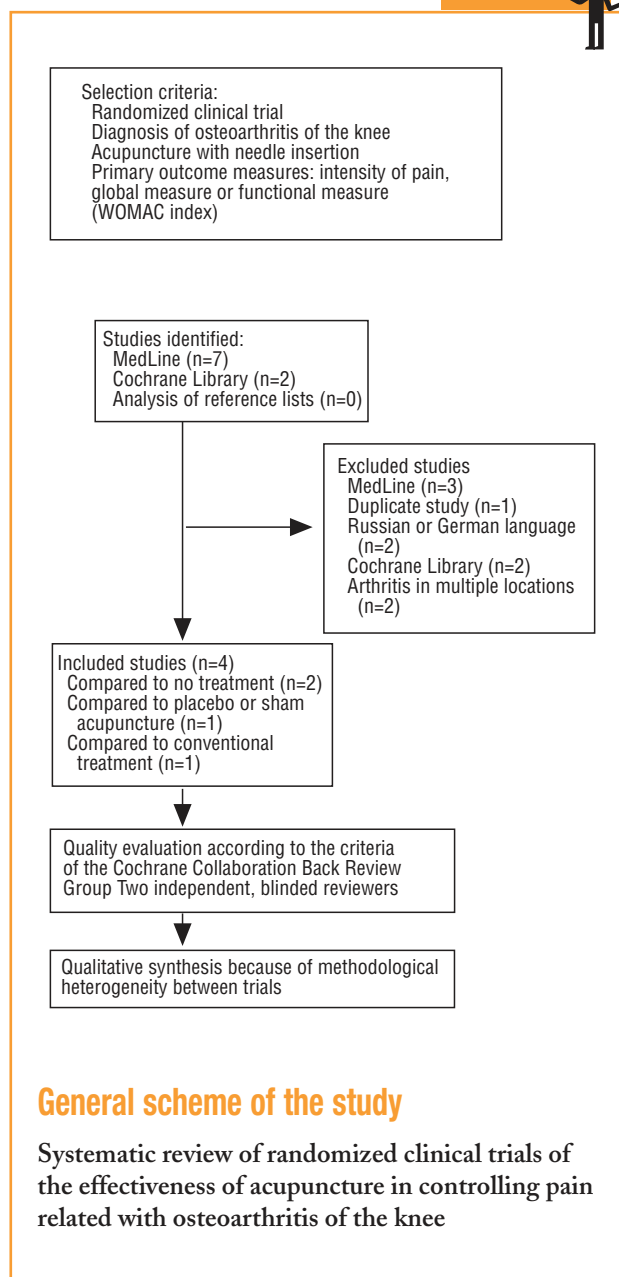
Selection criteria:
Randomized clinical trial
Diagnosis of osteoarthritis of the knee
Acupuncture with needle insertion
Primary outcome measures: intensity of pain, global measure or functional measure (WOMAC index)

Studies identified:
MedLine (n=7)
Cochrane Library (n=2)
Analysis of reference lists (n=0)

Excluded studies
MedLine (n=3)
Duplicate study (n=1)
Russian or German language (n=2)
Cochrane Library (n=2)
Arthritis in multiple locations (n=2)

Included studies (n=4)
Compared to no treatment (n=2)
Compared to placebo or sham acupuncture (n=1)
Compared to conventional treatment (n=1)

Quality evaluation according to the criteria of the Cochrane Collaboration Back Review Group Two independent, blinded reviewers

Qualitative synthesis because of methodological heterogeneity between trials

General scheme of the study

Systematic review of randomized clinical trials of the effectiveness of acupuncture in controlling pain related with osteoarthritis of the knee